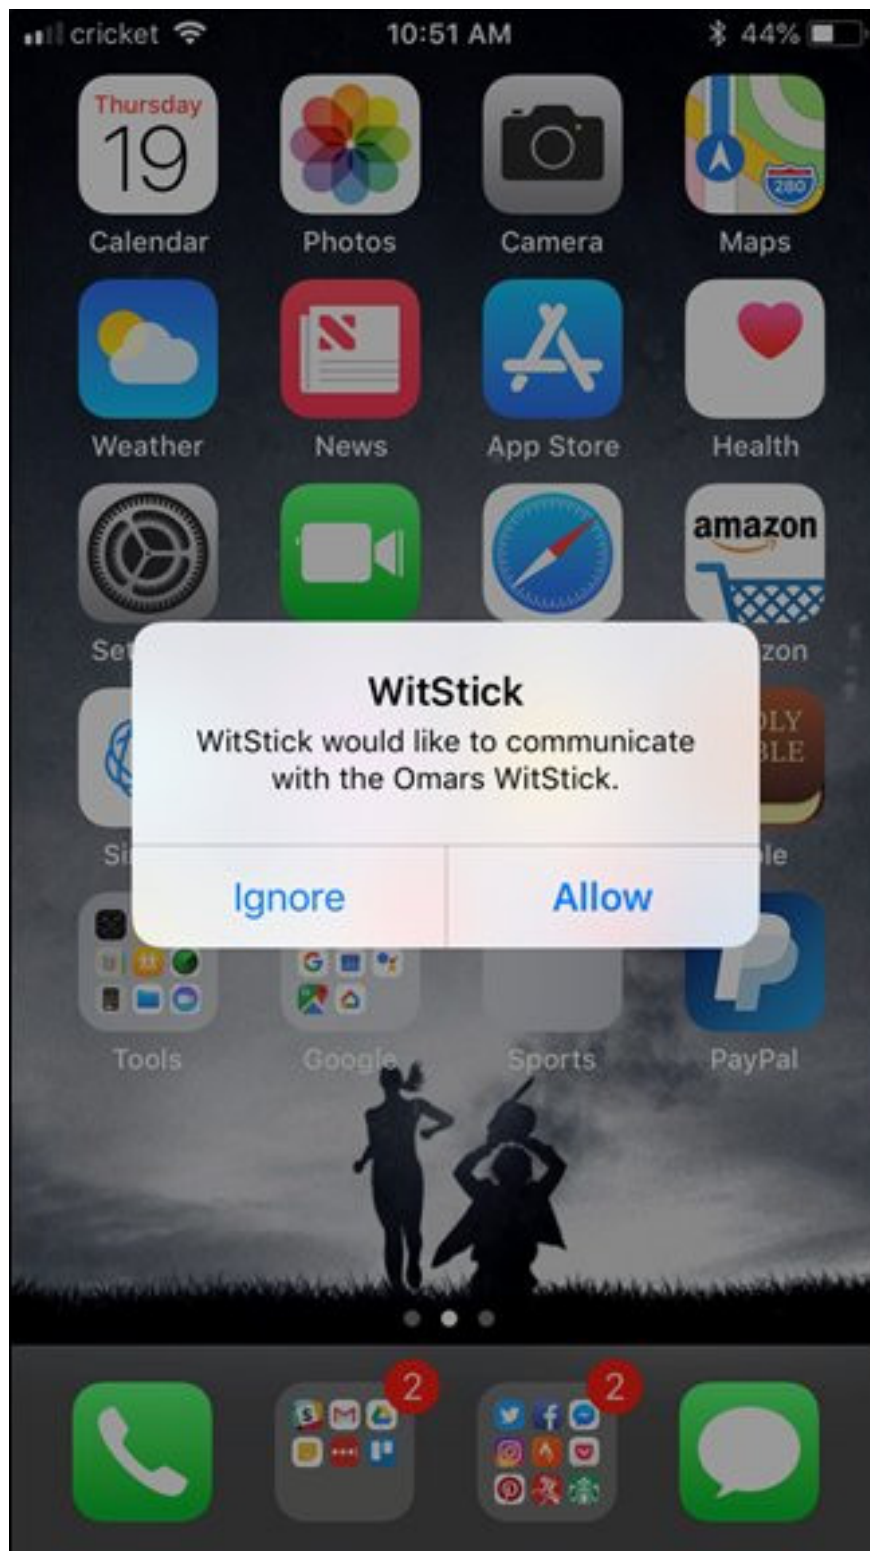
cricket 10:51 AM 44%

Thursday 19
Calendar
Photos
Camera
280
Maps
Weather
News
App Store
Health
amazon
Se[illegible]
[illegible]zon

WitStick
WitStick would like to communicate with the Omars WitStick.
Ignore
Allow

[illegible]LY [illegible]BLE
Si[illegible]
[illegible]le
Tools
Google
Sports
PayPal
2
2